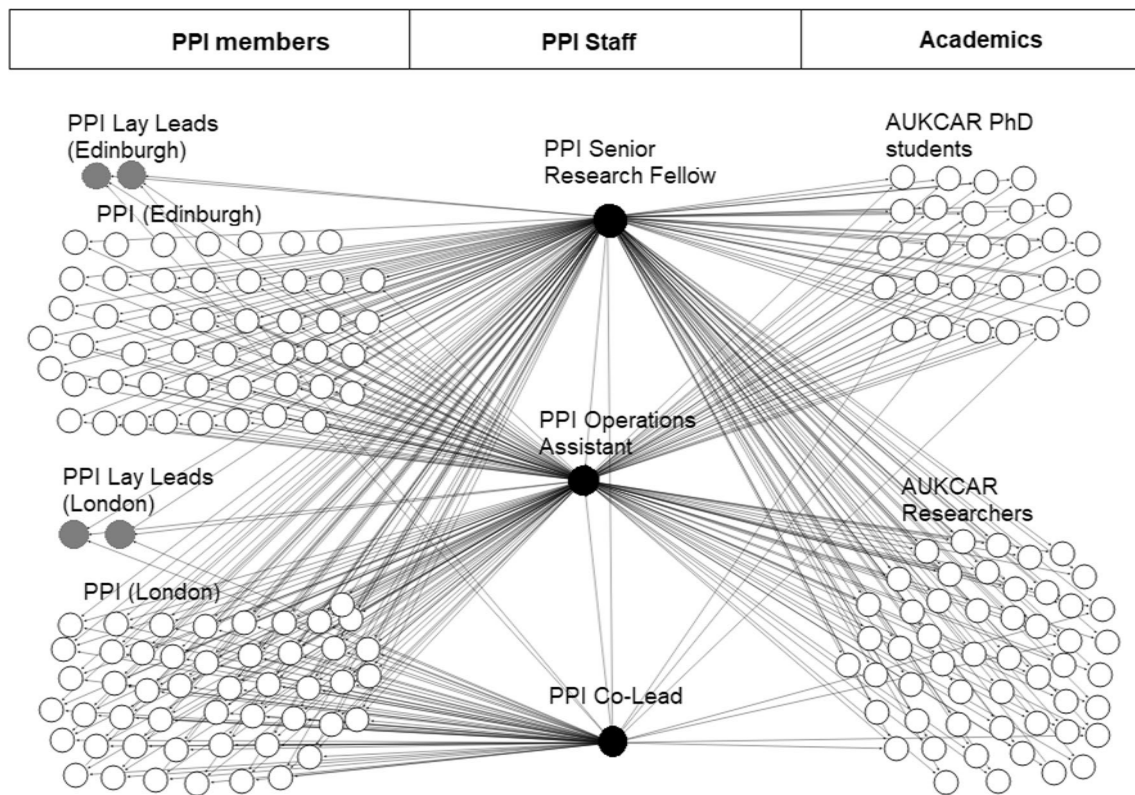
| PPI members | PPI Staff | Academics |
|---|---|---|

PPI Lay Leads (Edinburgh)

PPI (Edinburgh)

PPI Senior Research Fellow

AUKCAR PhD students

PPI Operations Assistant

PPI Lay Leads (London)

AUKCAR Researchers

PPI (London)

PPI Co-Lead